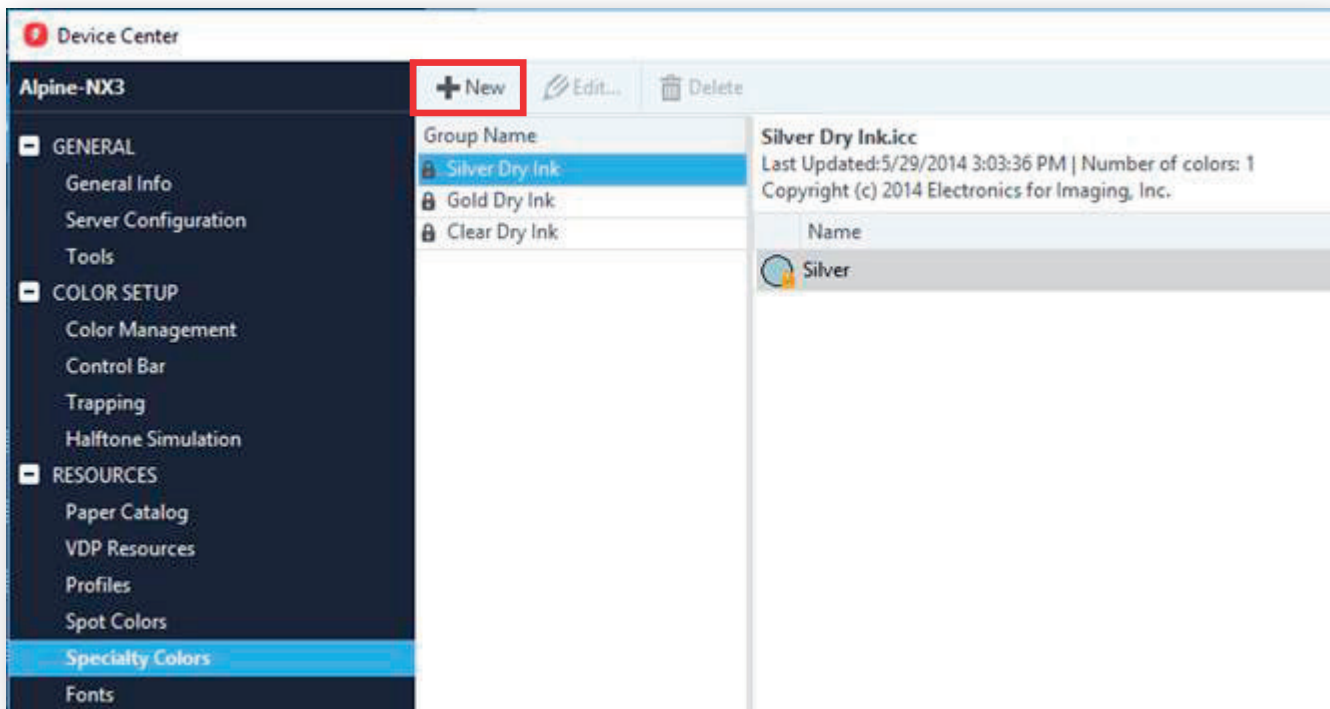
Device Center

Alpine-NX3

GENERAL
General Info
Server Configuration
Tools
COLOR SETUP
Color Management
Control Bar
Trapping
Halftone Simulation
RESOURCES
Paper Catalog
VDP Resources
Profiles
Spot Colors
Specialty Colors
Fonts

New
Edit...
Delete

Group Name
Silver Dry Ink
Gold Dry Ink
Clear Dry Ink

Silver Dry Ink.icc
Last Updated:5/29/2014 3:03:36 PM | Number of colors: 1
Copyright (c) 2014 Electronics for Imaging, Inc.

Name
Silver